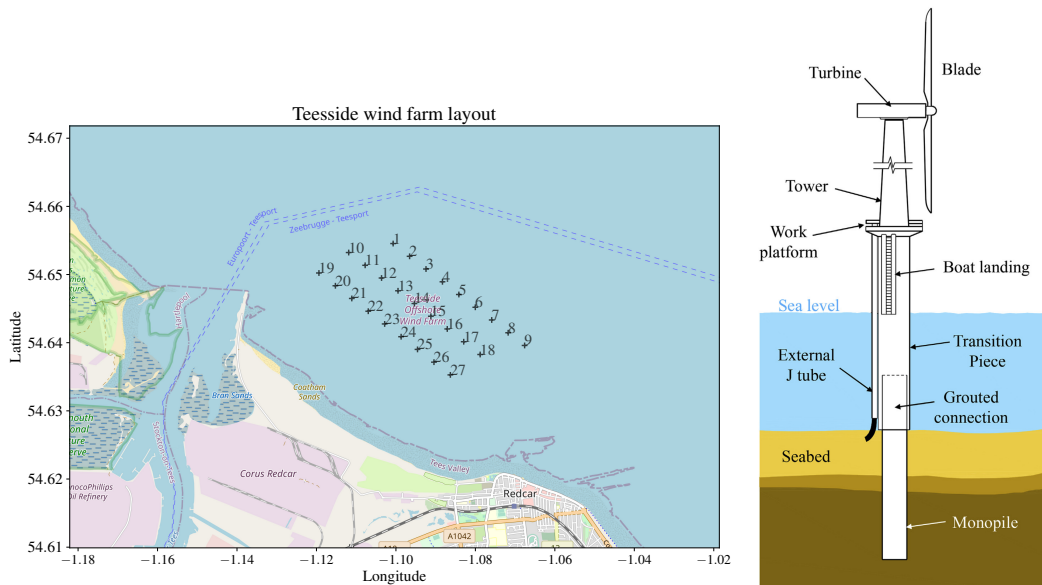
Teesside wind farm layout

54.67
54.66
54.65
54.64
54.63
54.62
54.61

Latitude

−1.18 −1.16 −1.14 −1.12 −1.10 −1.08 −1.06 −1.04 −1.02

Longitude

Europort - Teesport
Zeebrugge - Teesport

1 2 3 4 5 6 7 8 9 10 11 12 13 14 15 16 17 18 19 20 21 22 23 24 25 26 27

Teesside Offshore Wind Farm

Coatham Sands
Bran Sands
Corus Redcar
Redcar
Tees Valley
A1042
ConocoPhillips Oil Refinery

Turbine
Blade
Tower
Work platform
Boat landing
Sea level
External J tube
Transition Piece
Grouted connection
Seabed
Monopile